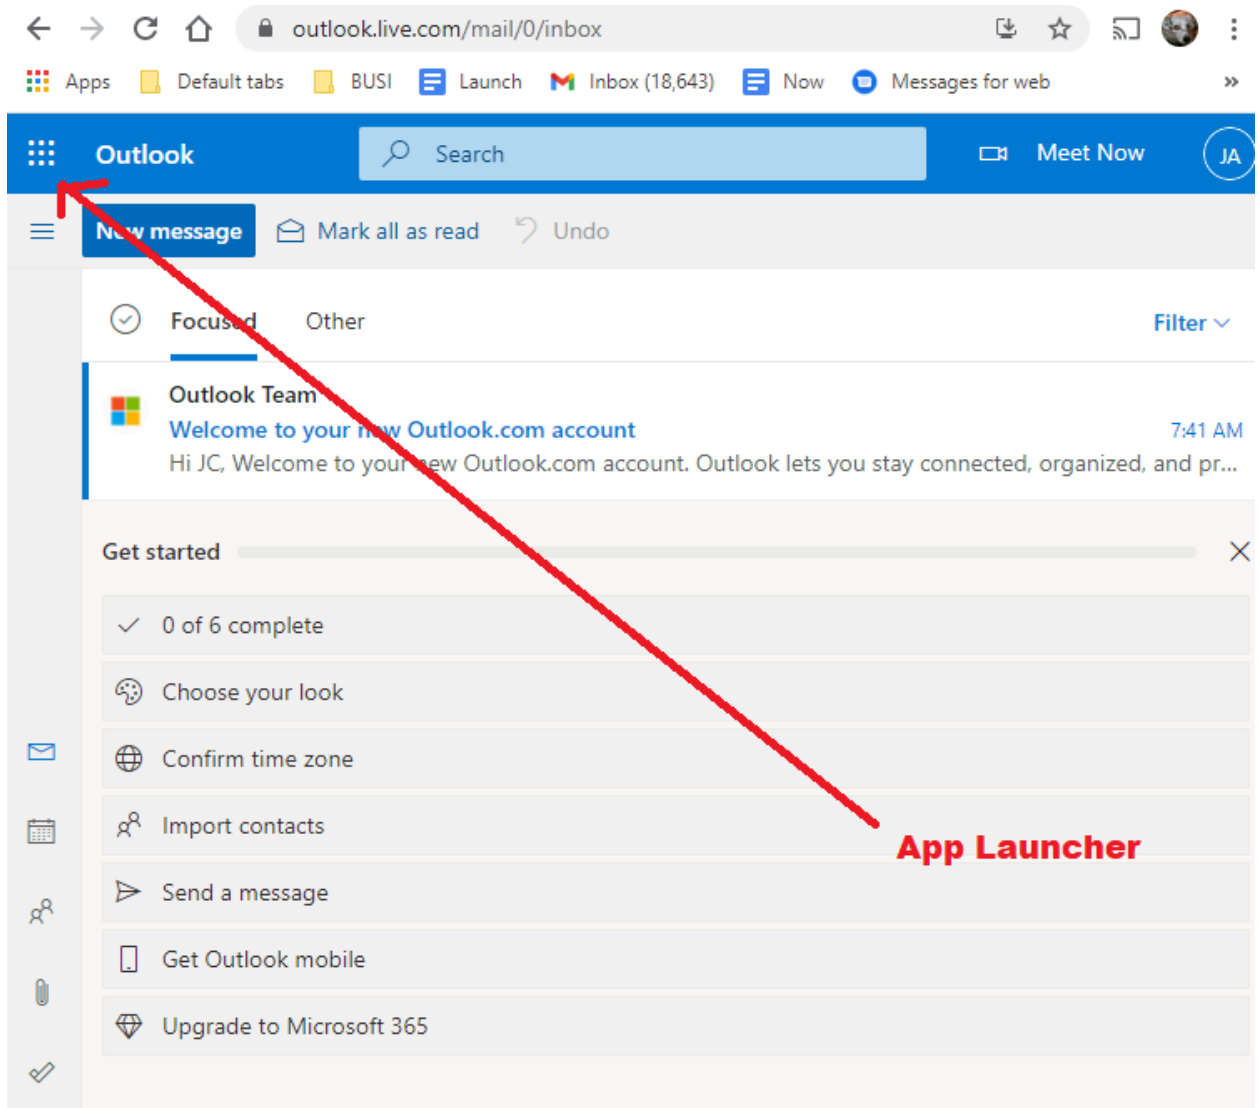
outlook.live.com/mail/0/inbox

Apps Default tabs BUSI Launch Inbox (18,643) Now Messages for web »

Outlook Search Meet Now JA

New message Mark all as read Undo

Focused Other Filter

Outlook Team
Welcome to your new Outlook.com account 7:41 AM
Hi JC, Welcome to your new Outlook.com account. Outlook lets you stay connected, organized, and pr...

Get started

0 of 6 complete

Choose your look

Confirm time zone

Import contacts

Send a message

Get Outlook mobile

Upgrade to Microsoft 365

App Launcher